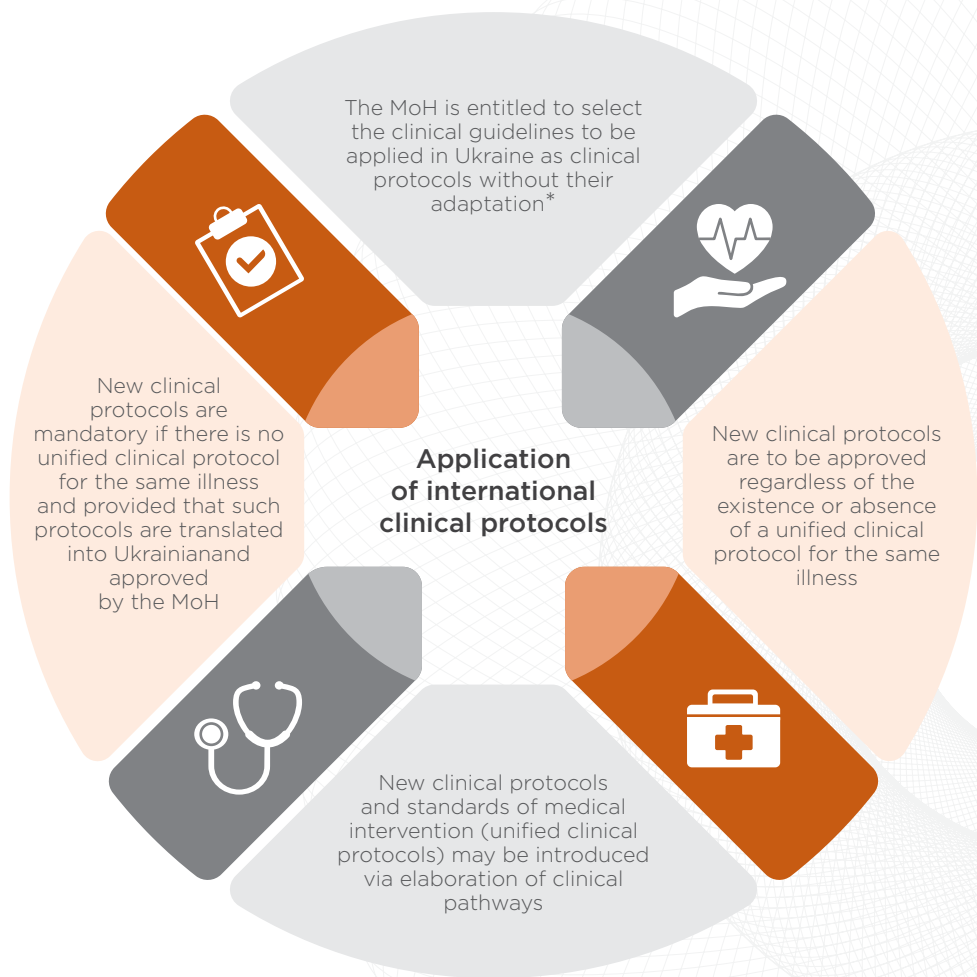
The MoH is entitled to select the clinical guidelines to be applied in Ukraine as clinical protocols without their adaptation*

New clinical protocols are mandatory if there is no unified clinical protocol for the same illness and provided that such protocols are translated into Ukrainianand approved by the MoH

Application of international clinical protocols

New clinical protocols are to be approved regardless of the existence or absence of a unified clinical protocol for the same illness

New clinical protocols and standards of medical intervention (unified clinical protocols) may be introduced via elaboration of clinical pathways